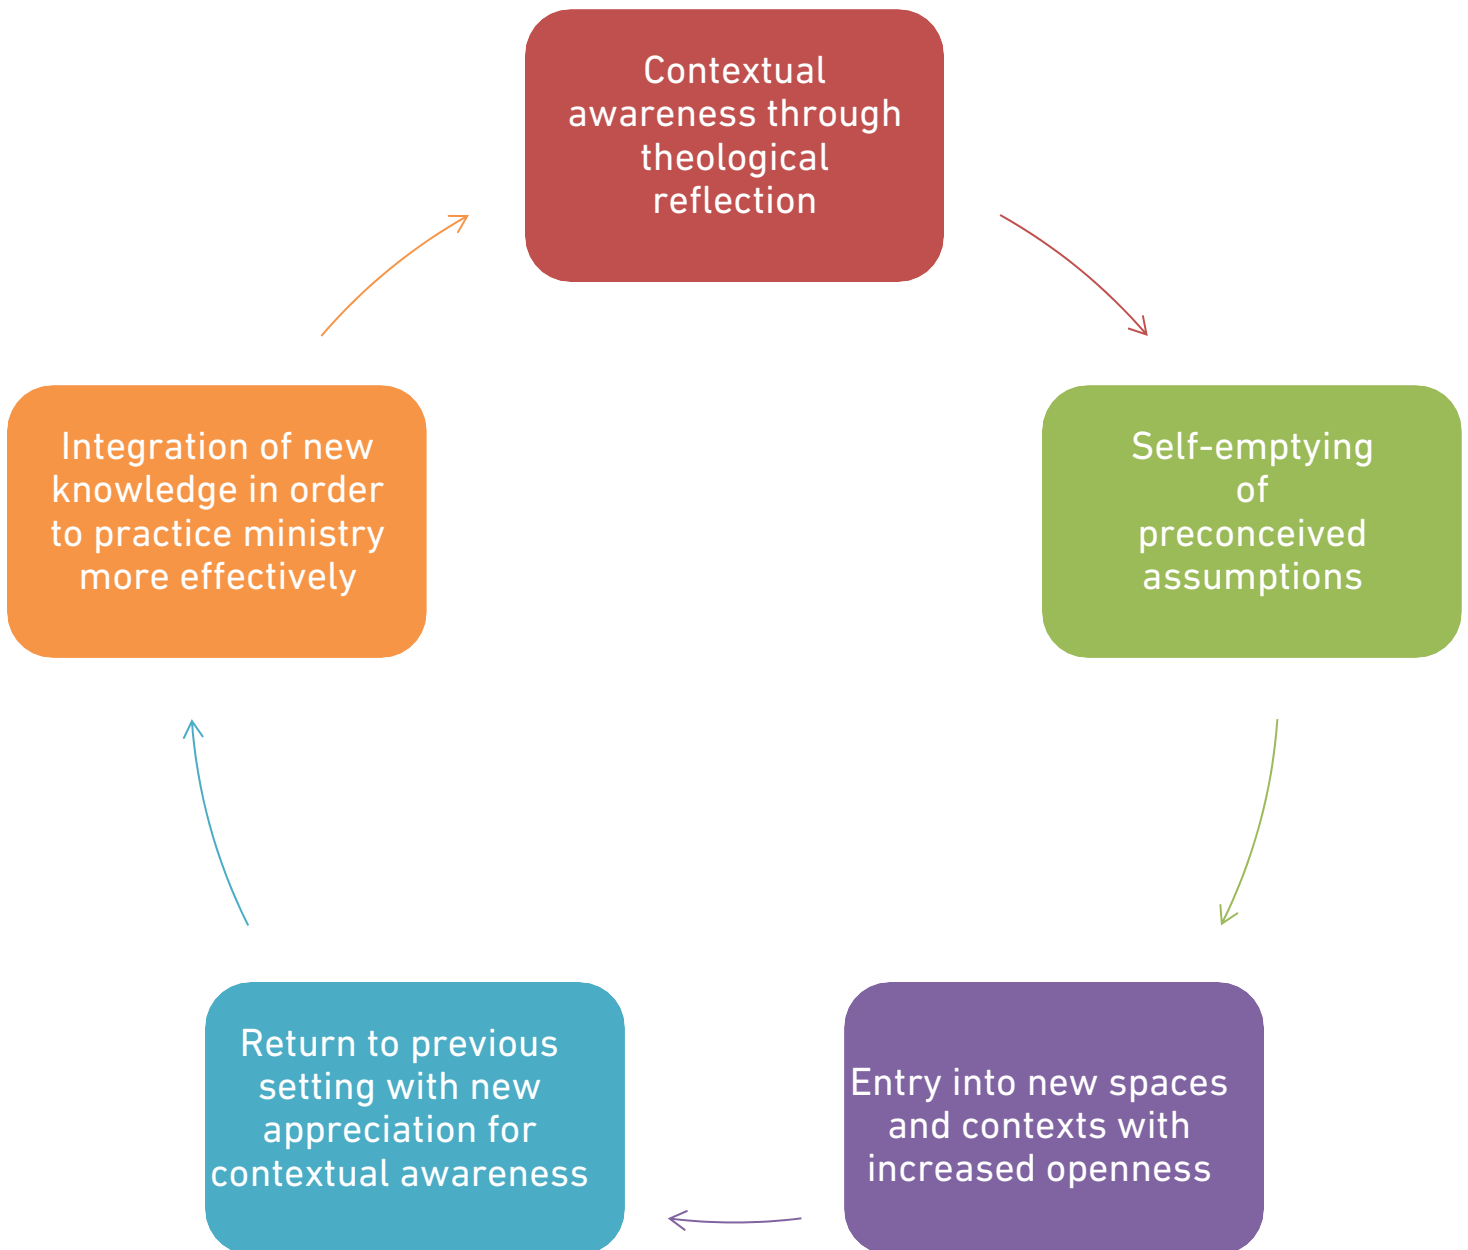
Contextual awareness through theological reflection

Self-emptying of preconceived assumptions

Entry into new spaces and contexts with increased openness

Return to previous setting with new appreciation for contextual awareness

Integration of new knowledge in order to practice ministry more effectively